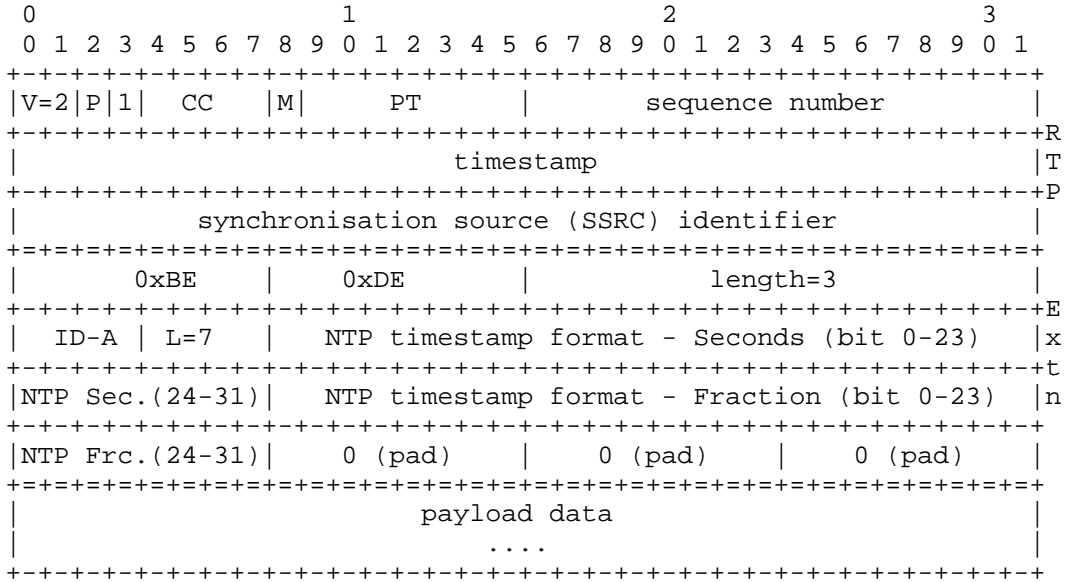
0                   1                   2                   3
0 1 2 3 4 5 6 7 8 9 0 1 2 3 4 5 6 7 8 9 0 1 2 3 4 5 6 7 8 9 0 1

| V=2 | P | 1 | CC | M | PT | sequence number |
|---|---|---|---|---|---|---|

R T P

timestamp

synchronisation source (SSRC) identifier

| 0xBE | 0xDE | length=3 |
|---|---|---|
| ID-A \| L=7 | NTP timestamp format - Seconds (bit 0-23) | |
| NTP Sec.(24-31) | NTP timestamp format - Fraction (bit 0-23) | |
| NTP Frc.(24-31) | 0 (pad) \| 0 (pad) | 0 (pad) |

E x t n

payload data
....